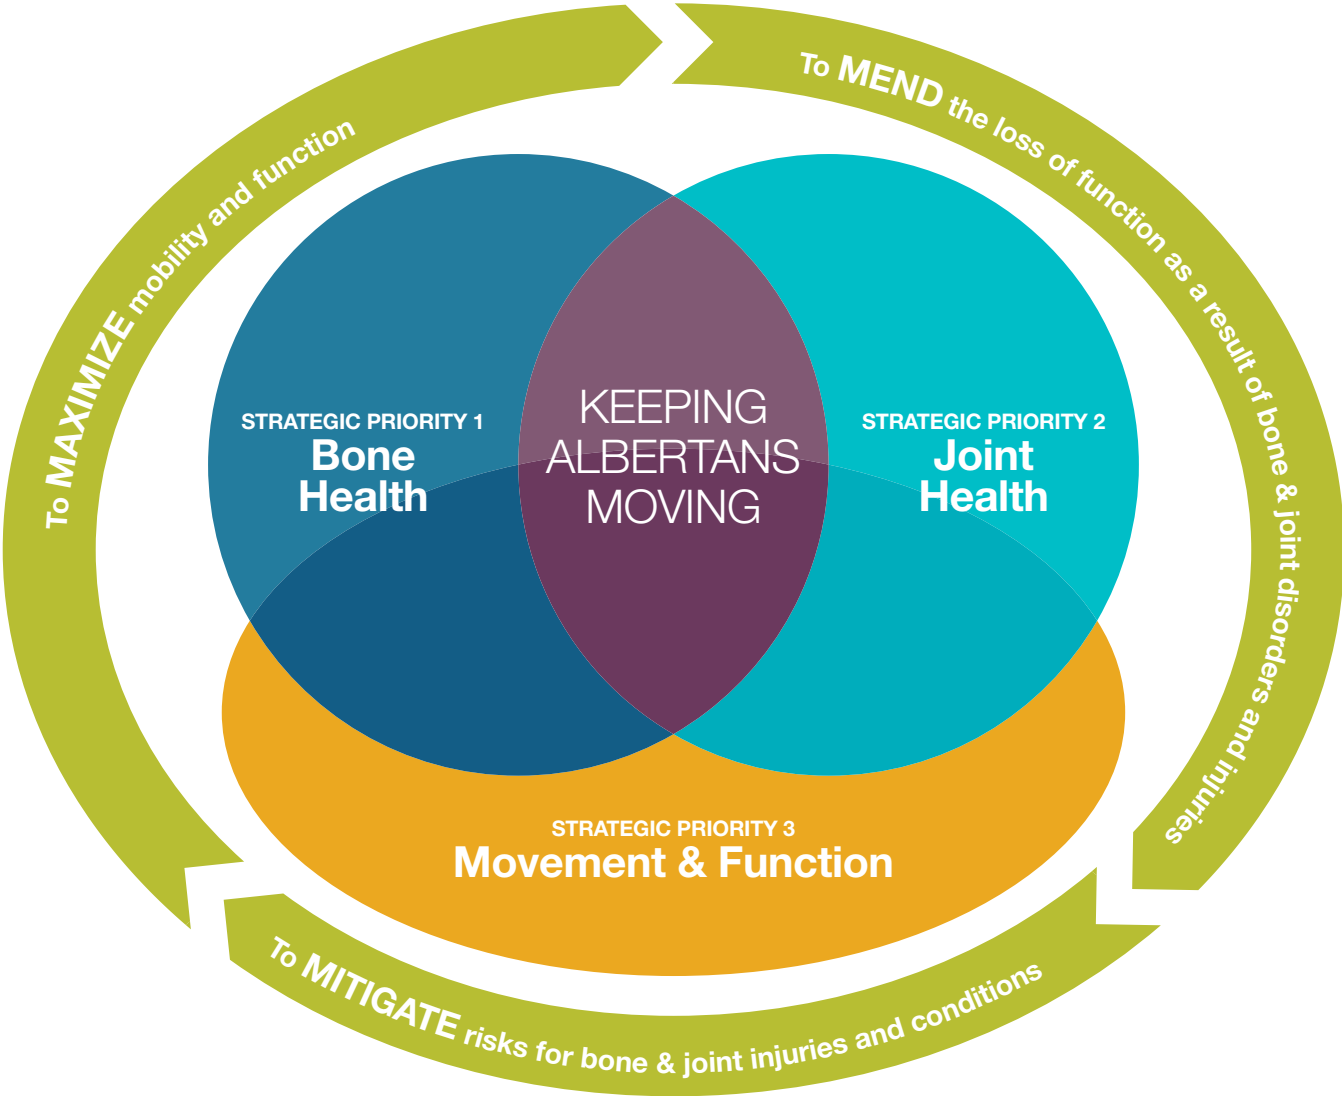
To MAXIMIZE mobility and function

To MEND the loss of function as a result of bone & joint disorders and injuries

STRATEGIC PRIORITY 1
Bone Health

KEEPING ALBERTANS MOVING

STRATEGIC PRIORITY 2
Joint Health

STRATEGIC PRIORITY 3
Movement & Function

To MITIGATE risks for bone & joint injuries and conditions